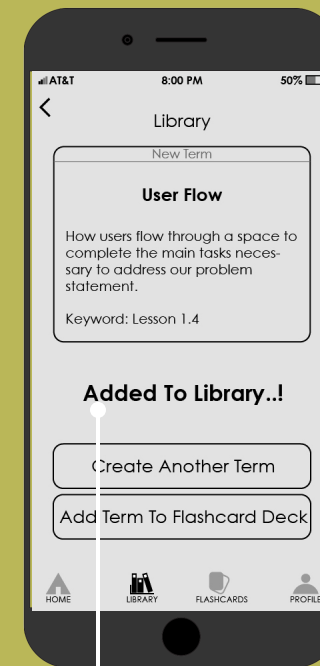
AT&T 8:00 PM 50%

<

Library

New Term

User Flow

How users flow through a space to complete the main tasks necessary to address our problem statement.

Keyword: Lesson 1.4

Added To Library..!

Create Another Term

Add Term To Flashcard Deck

HOME LIBRARY FLASHCARDS PROFILE